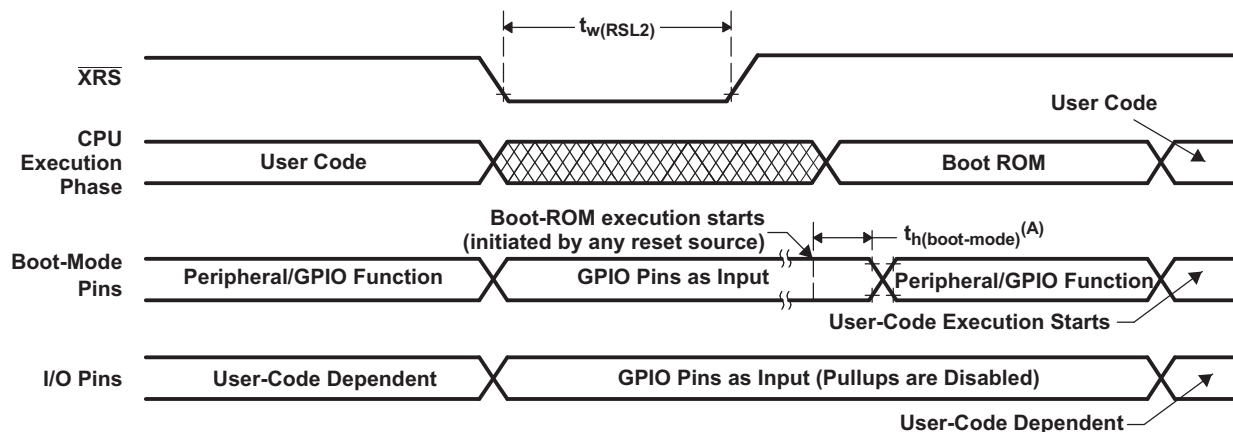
$t_{w(RSL2)}$

$\overline{XRS}$

User Code

CPU Execution Phase

User Code

Boot ROM

Boot-ROM execution starts (initiated by any reset source)

$t_{h(boot-mode)}^{(A)}$

Boot-Mode Pins

Peripheral/GPIO Function

GPIO Pins as Input

Peripheral/GPIO Function

User-Code Execution Starts

I/O Pins

User-Code Dependent

GPIO Pins as Input (Pullups are Disabled)

User-Code Dependent